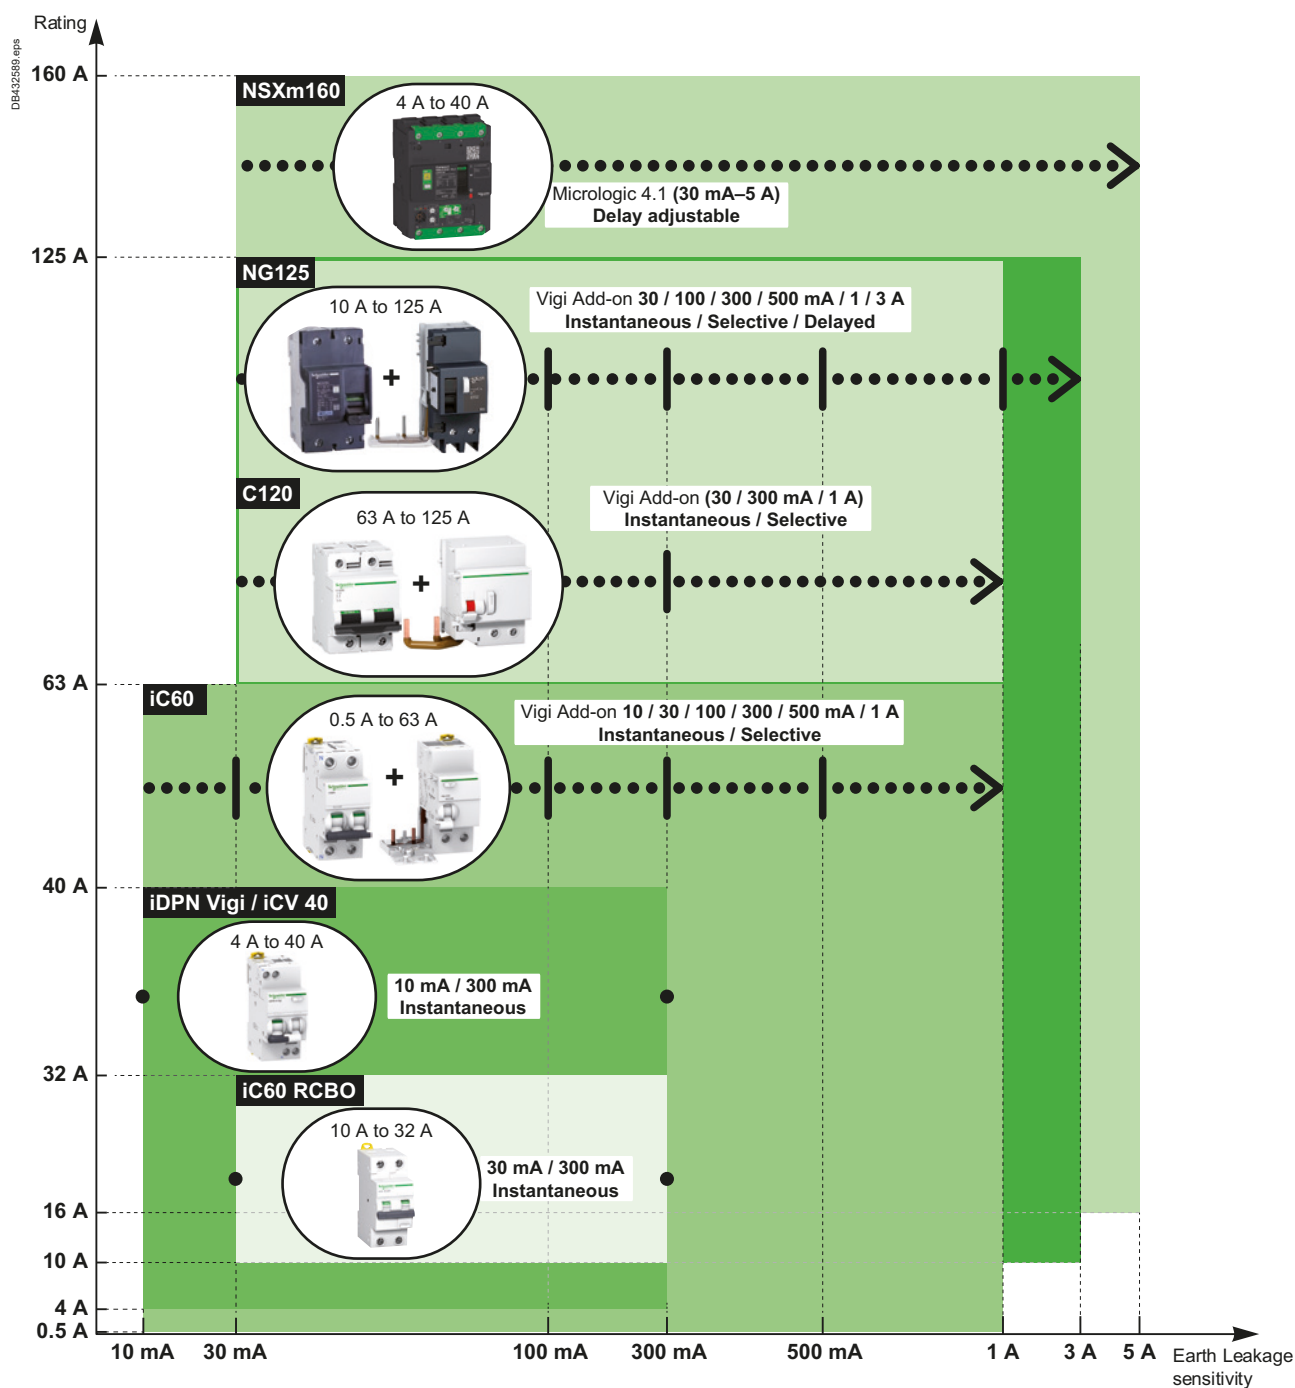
DB432589.eps

Rating

160 A

NSXm160

4 A to 40 A

Micrologic 4.1 (30 mA–5 A)
Delay adjustable

125 A

NG125

10 A to 125 A

Vigi Add-on 30 / 100 / 300 / 500 mA / 1 / 3 A
Instantaneous / Selective / Delayed

C120

63 A to 125 A

Vigi Add-on (30 / 300 mA / 1 A)
Instantaneous / Selective

63 A

iC60

0.5 A to 63 A

Vigi Add-on 10 / 30 / 100 / 300 / 500 mA / 1 A
Instantaneous / Selective

40 A

iDPN Vigi / iCV 40

4 A to 40 A

10 mA / 300 mA
Instantaneous

32 A

iC60 RCBO

10 A to 32 A

30 mA / 300 mA
Instantaneous

16 A

10 A

4 A

0.5 A

10 mA 30 mA 100 mA 300 mA 500 mA 1 A 3 A 5 A

Earth Leakage sensitivity